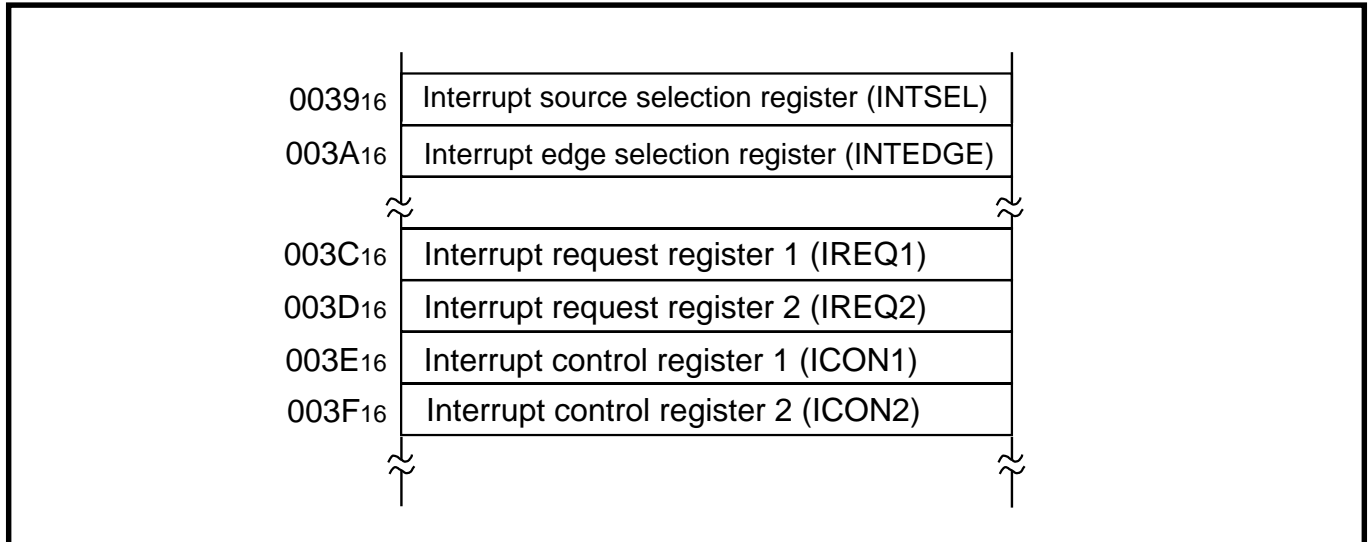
$0039_{16}$ Interrupt source selection register (INTSEL)
$003A_{16}$ Interrupt edge selection register (INTEDGE)
$003C_{16}$ Interrupt request register 1 (IREQ1)
$003D_{16}$ Interrupt request register 2 (IREQ2)
$003E_{16}$ Interrupt control register 1 (ICON1)
$003F_{16}$ Interrupt control register 2 (ICON2)